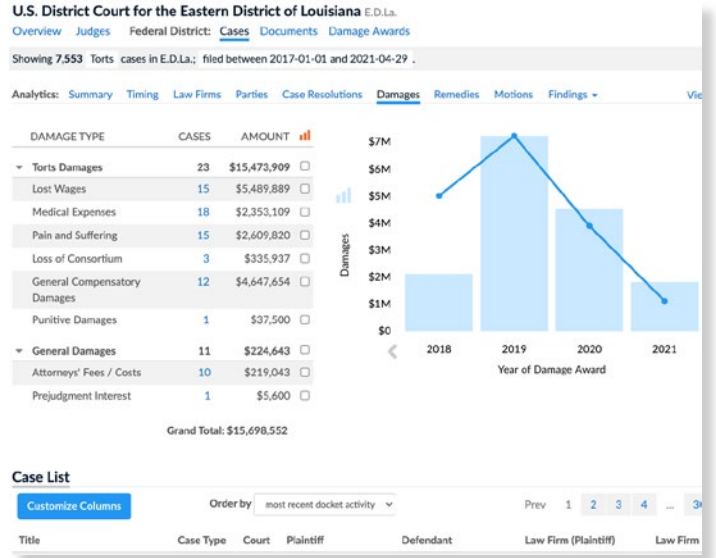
U.S. District Court for the Eastern District of Louisiana E.D.La.

Overview Judges Federal District: Cases Documents Damage Awards

Showing 7,553 Torts cases in E.D.La.; filed between 2017-01-01 and 2021-04-29 .

Analytics: Summary Timing Law Firms Parties Case Resolutions Damages Remedies Motions Findings Vie

| DAMAGE TYPE | CASES | AMOUNT |
|---|---|---|
| Torts Damages | 23 | $15,473,909 |
| Lost Wages | 15 | $5,489,889 |
| Medical Expenses | 18 | $2,353,109 |
| Pain and Suffering | 15 | $2,609,820 |
| Loss of Consortium | 3 | $335,937 |
| General Compensatory Damages | 12 | $4,647,654 |
| Punitive Damages | 1 | $37,500 |
| General Damages | 11 | $224,643 |
| Attorneys' Fees / Costs | 10 | $219,043 |
| Prejudgment Interest | 1 | $5,600 |

Grand Total: $15,698,552

$7M
$6M
$5M
$4M
$3M
$2M
$1M
$0
Damages
2018 2019 2020 2021
Year of Damage Award

Case List

Customize Columns Order by most recent docket activity Prev 1 2 3 4 ... 3

Title Case Type Court Plaintiff Defendant Law Firm (Plaintiff) Law Firm